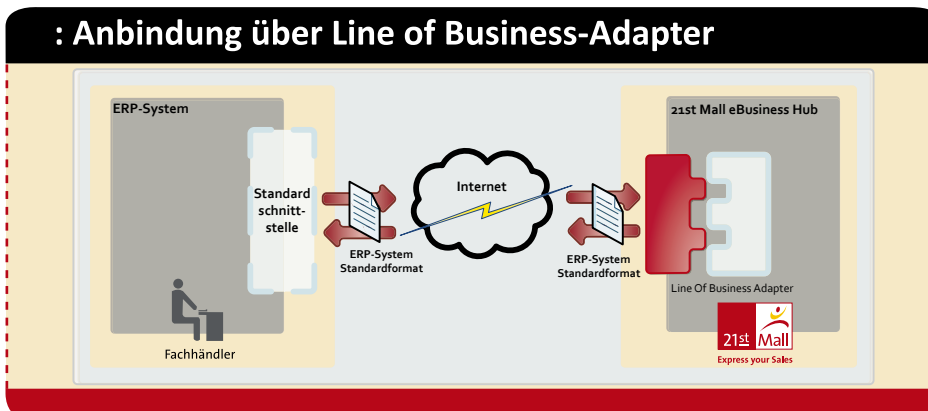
: Anbindung über Line of Business-Adapter

ERP-System

Standard schnitt-stelle

Fachhändler

ERP-System Standardformat

Internet

ERP-System Standardformat

21st Mall eBusiness Hub

Line Of Business Adapter

21st Mall

Express your Sales